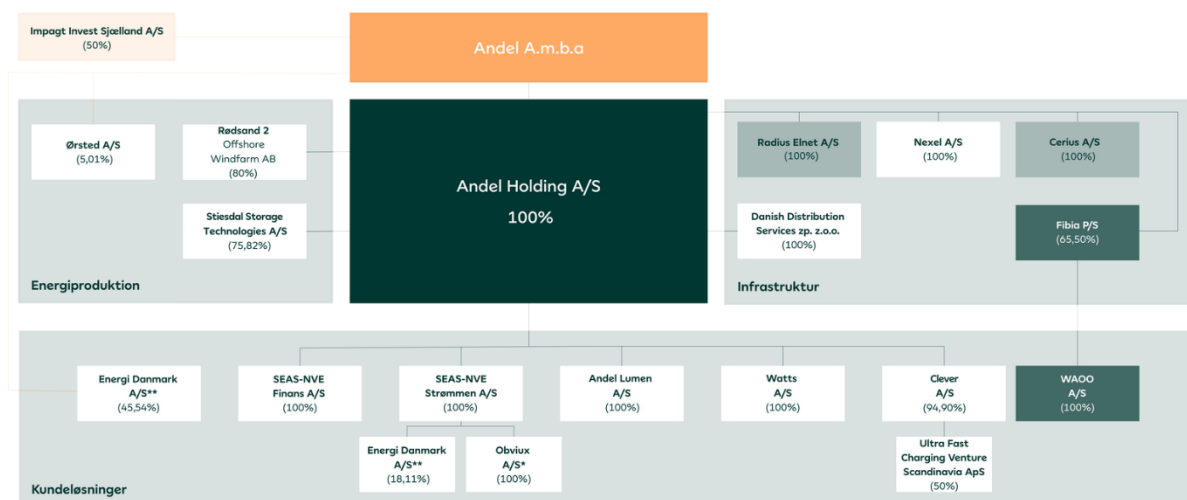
Impagt Invest Sjælland A/S
(50%)

Andel A.m.b.a

Ørsted A/S
(5,01%)

Rødsand 2
Offshore
Windfarm AB
(80%)

Stiesdal Storage
Technologies A/S
(75,82%)

Energiproduktion

Andel Holding A/S
100%

Radius Elnet A/S
(100%)

Nexel A/S
(100%)

Cerius A/S
(100%)

Danish Distribution
Services zp. z.o.o.
(100%)

Fibia P/S
(65,50%)

Infrastruktur

Energi Danmark
A/S**
(45,54%)

SEAS-NVE
Finans A/S
(100%)

SEAS-NVE
Strømmen A/S
(100%)

Andel Lumen
A/S
(100%)

Watts
A/S
(100%)

Clever
A/S
(94,90%)

WAOO
A/S
(100%)

Energi Danmark
A/S**
(18,11%)

Obviux
A/S*
(100%)

Ultra Fast
Charging Venture
Scandinavia ApS
(50%)

Kundeløsninger